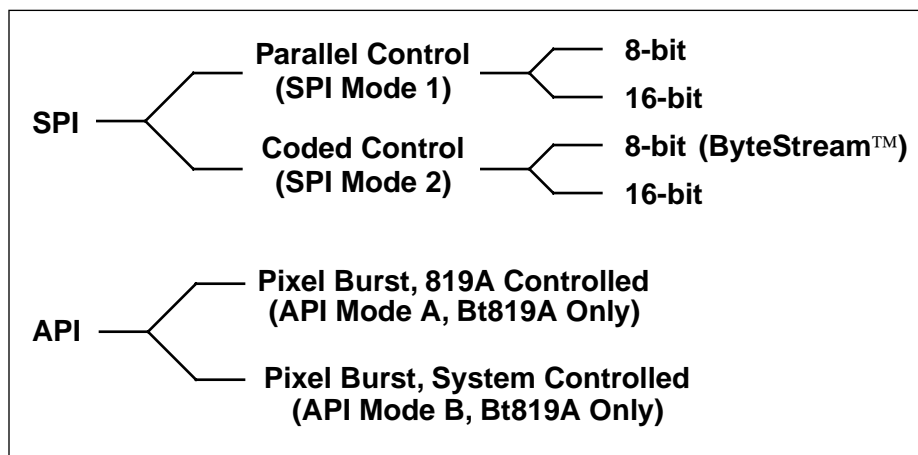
SPI

Parallel Control
(SPI Mode 1)

8-bit

16-bit

Coded Control
(SPI Mode 2)

8-bit (ByteStream™)

16-bit

API

Pixel Burst, 819A Controlled
(API Mode A, Bt819A Only)

Pixel Burst, System Controlled
(API Mode B, Bt819A Only)